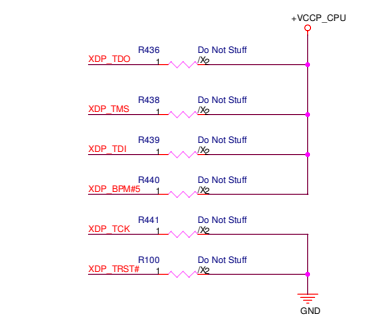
+VCCP_CPU

R436 Do Not Stuff
XDP_TDO 1 X2

R438 Do Not Stuff
XDP_TMS 1 X2

R439 Do Not Stuff
XDP_TDI 1 X2

R440 Do Not Stuff
XDP_BPM#5 1 X2

R441 Do Not Stuff
XDP_TCK 1 X2

R100 Do Not Stuff
XDP_TRST# 1 X2

GND